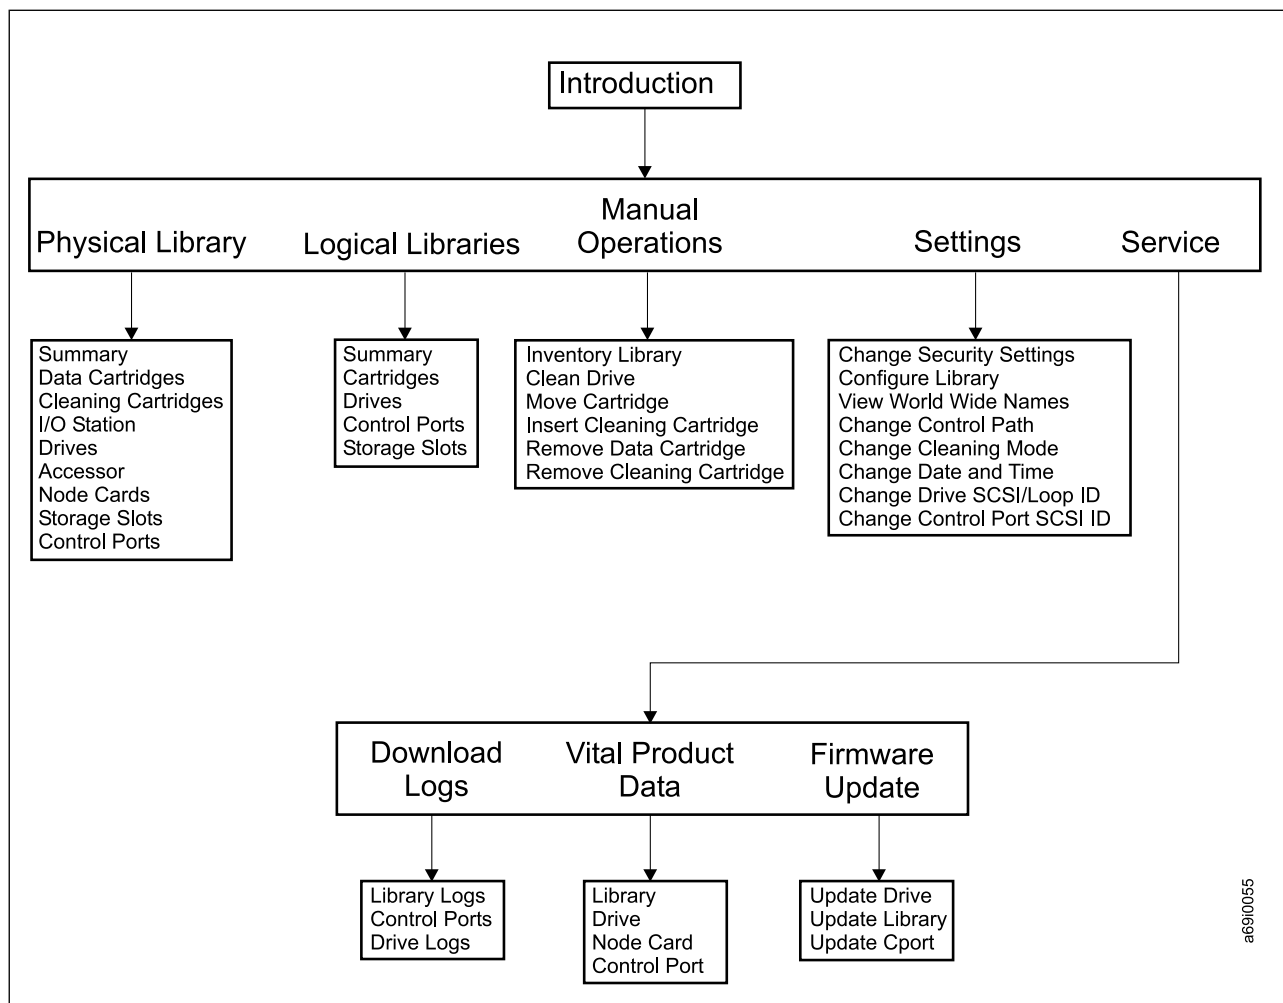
Introduction

Physical Library

Logical Libraries

Manual Operations

Settings

Service

Summary
Data Cartridges
Cleaning Cartridges
I/O Station
Drives
Accessor
Node Cards
Storage Slots
Control Ports

Summary
Cartridges
Drives
Control Ports
Storage Slots

Inventory Library
Clean Drive
Move Cartridge
Insert Cleaning Cartridge
Remove Data Cartridge
Remove Cleaning Cartridge

Change Security Settings
Configure Library
View World Wide Names
Change Control Path
Change Cleaning Mode
Change Date and Time
Change Drive SCSI/Loop ID
Change Control Port SCSI ID

Download Logs

Vital Product Data

Firmware Update

Library Logs
Control Ports
Drive Logs

Library
Drive
Node Card
Control Port

Update Drive
Update Library
Update Cport

a69i0055